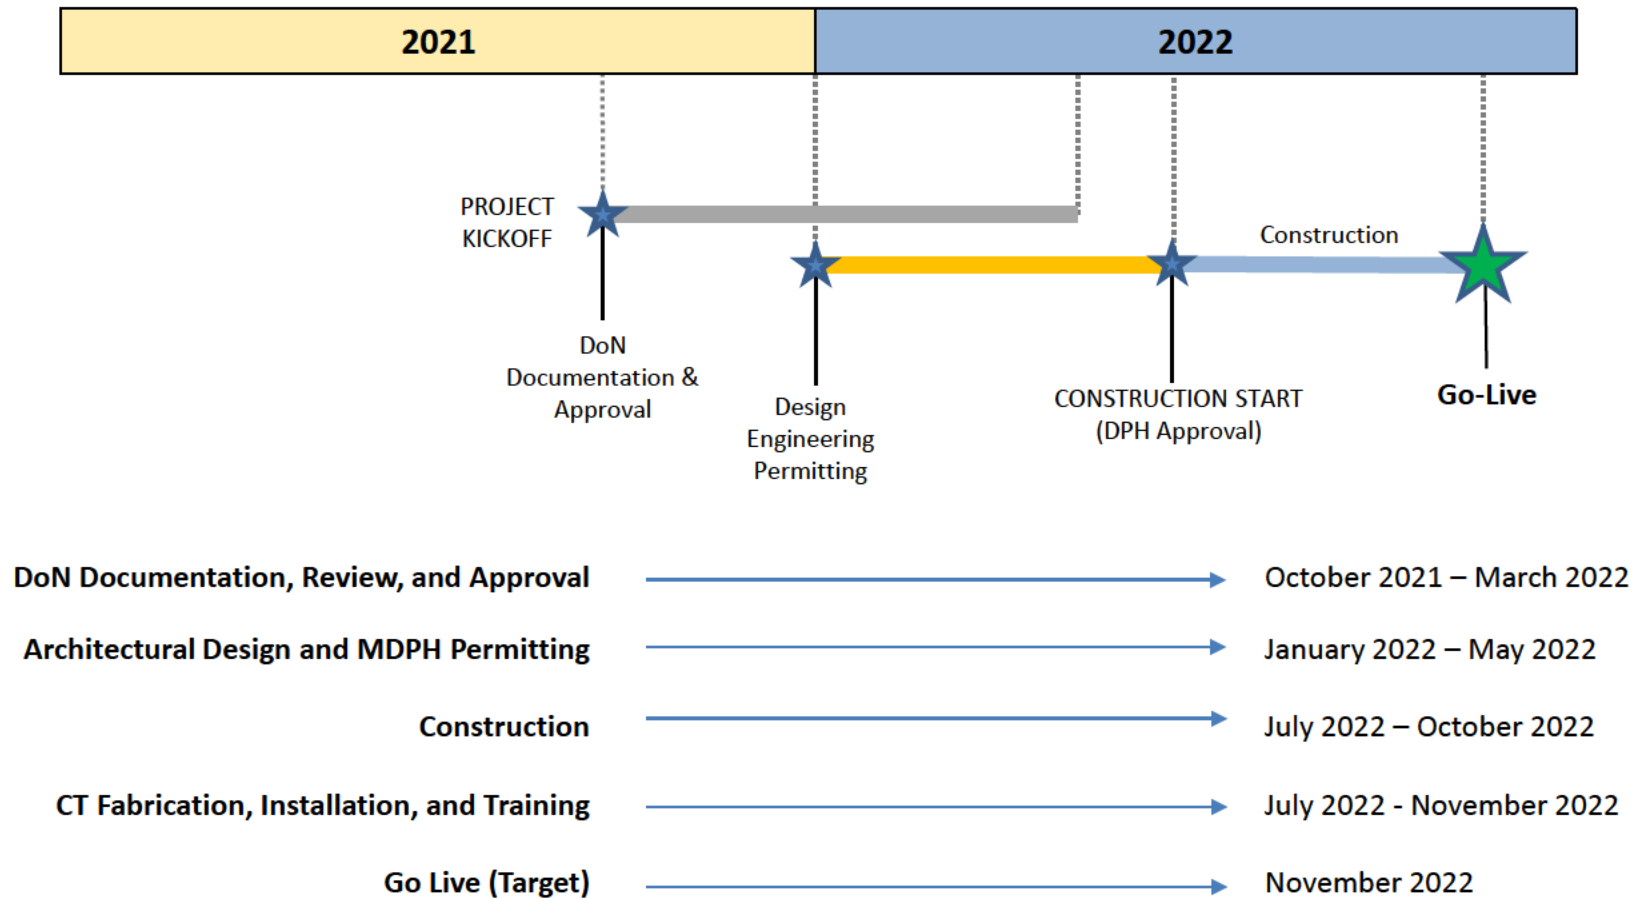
2021

2022

PROJECT KICKOFF

Construction

DoN Documentation & Approval

Design Engineering Permitting

CONSTRUCTION START (DPH Approval)

Go-Live

DoN Documentation, Review, and Approval October 2021 – March 2022

Architectural Design and MDPH Permitting January 2022 – May 2022

Construction July 2022 – October 2022

CT Fabrication, Installation, and Training July 2022 - November 2022

Go Live (Target) November 2022